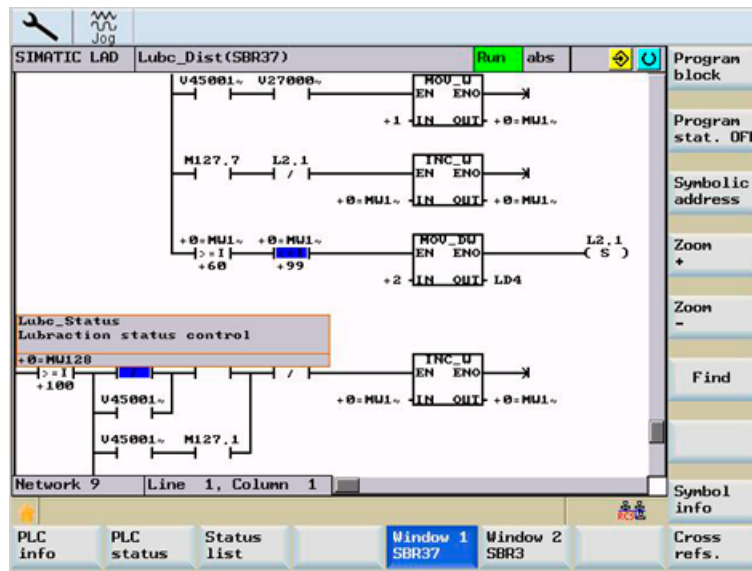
Jog

SIMATIC LAD Lubc_Dist(SBR37) Run abs

V45001~ V27000~
MOV_W
EN ENO
+1 IN OUT +0=MW1~

M127.7 L2.1
INC_W
EN ENO
+0=MW1~ IN OUT +0=MW1~

+0=MW1~ +0=MW1~
>=I
+60 +99
MOV_DW
EN ENO
+2 IN OUT LD4
L2.1
( S )

Lubc_Status
Lubraction status control
+0=MW128
>=I
+100
V45001~
V45001~ M127.1
INC_W
EN ENO
+0=MW1~ IN OUT +0=MW1~

Network 9 Line 1, Column 1

Program block
Program stat. OFF
Symbolic address
Zoom +
Zoom -
Find
Symbol info

PLC info
PLC status
Status list
Window 1 SBR37
Window 2 SBR3
Cross refs.